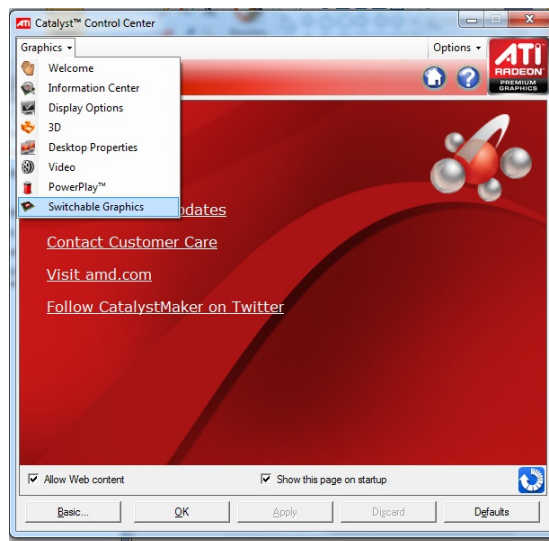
ATI Catalyst™ Control Center

Graphics ▾

Options ▾

ATI RADEON PREMIUM GRAPHICS

Welcome
Information Center
Display Options
3D
Desktop Properties
Video
PowerPlay™
Switchable Graphics

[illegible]pdates

Contact Customer Care

Visit amd.com

Follow CatalystMaker on Twitter

Allow Web content

Show this page on startup

Basic...

OK

Apply

Discard

Defaults